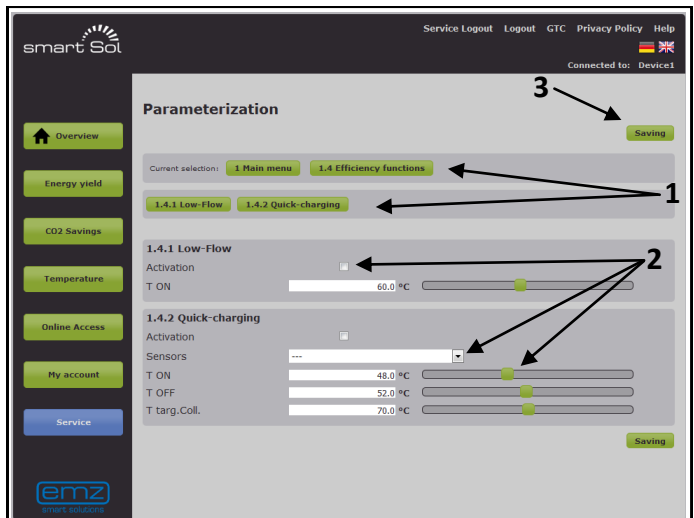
smart Sol

Service Logout Logout GTC Privacy Policy Help

Connected to: Device1

Overview

Energy yield

CO2 Savings

Temperature

Online Access

My account

Service

emz
smart solutions

Parameterization

3

Saving

Current selection: 1 Main menu 1.4 Efficiency functions

1

1.4.1 Low-Flow 1.4.2 Quick-charging

1.4.1 Low-Flow

2

Activation

T ON 60.0 °C

1.4.2 Quick-charging

Activation

Sensors ---

T ON 48.0 °C

T OFF 52.0 °C

T targ.Coll. 70.0 °C

Saving